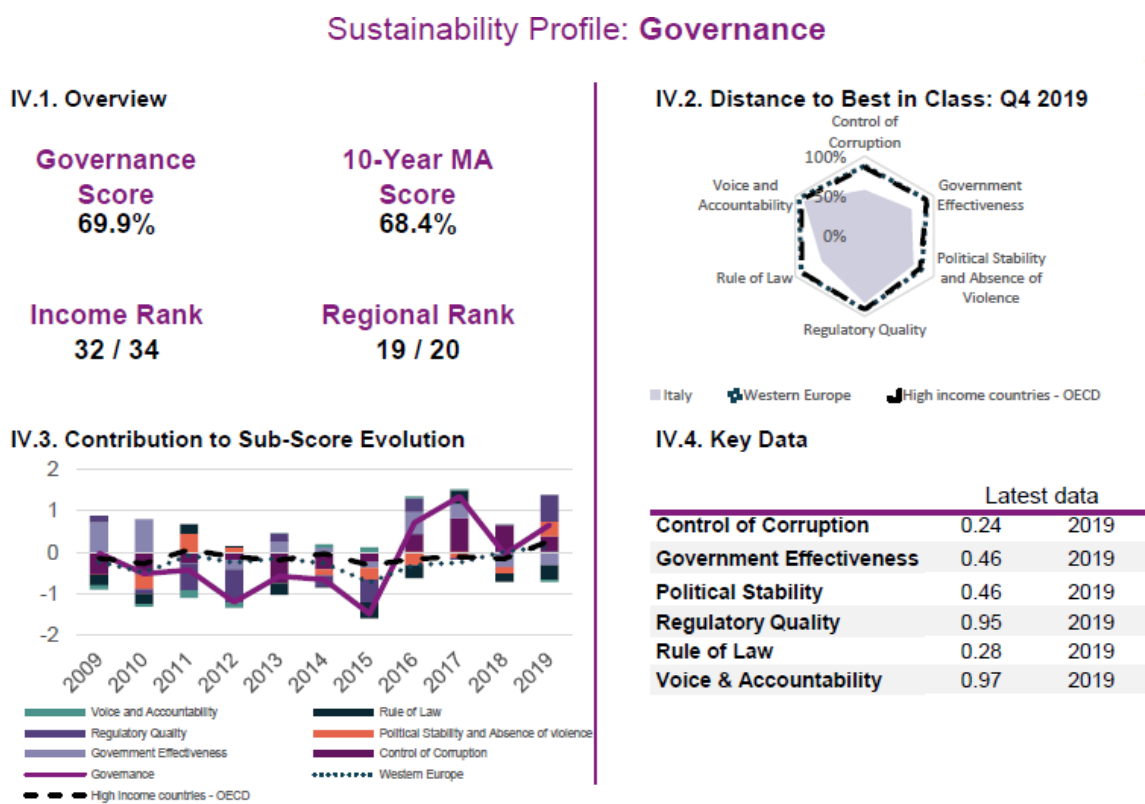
Sustainability Profile: **Governance**

IV.1. Overview

Governance Score
69.9%

10-Year MA Score
68.4%

Income Rank
32 / 34

Regional Rank
19 / 20

IV.2. Distance to Best in Class: Q4 2019

Control of Corruption
Government Effectiveness
Political Stability and Absence of Violence
Regulatory Quality
Rule of Law
Voice and Accountability
100%
50%
0%

Italy
Western Europe
High income countries - OECD

IV.3. Contribution to Sub-Score Evolution

2
1
0
-1
-2
2009 2010 2011 2012 2013 2014 2015 2016 2017 2018 2019

Voice and Accountability
Rule of Law
Regulatory Quality
Political Stability and Absence of violence
Government Effectiveness
Control of Corruption
Governance
Western Europe
High Income countries - OECD

IV.4. Key Data

| | Latest data | |
|---|---|---|
| Control of Corruption | 0.24 | 2019 |
| Government Effectiveness | 0.46 | 2019 |
| Political Stability | 0.46 | 2019 |
| Regulatory Quality | 0.95 | 2019 |
| Rule of Law | 0.28 | 2019 |
| Voice & Accountability | 0.97 | 2019 |